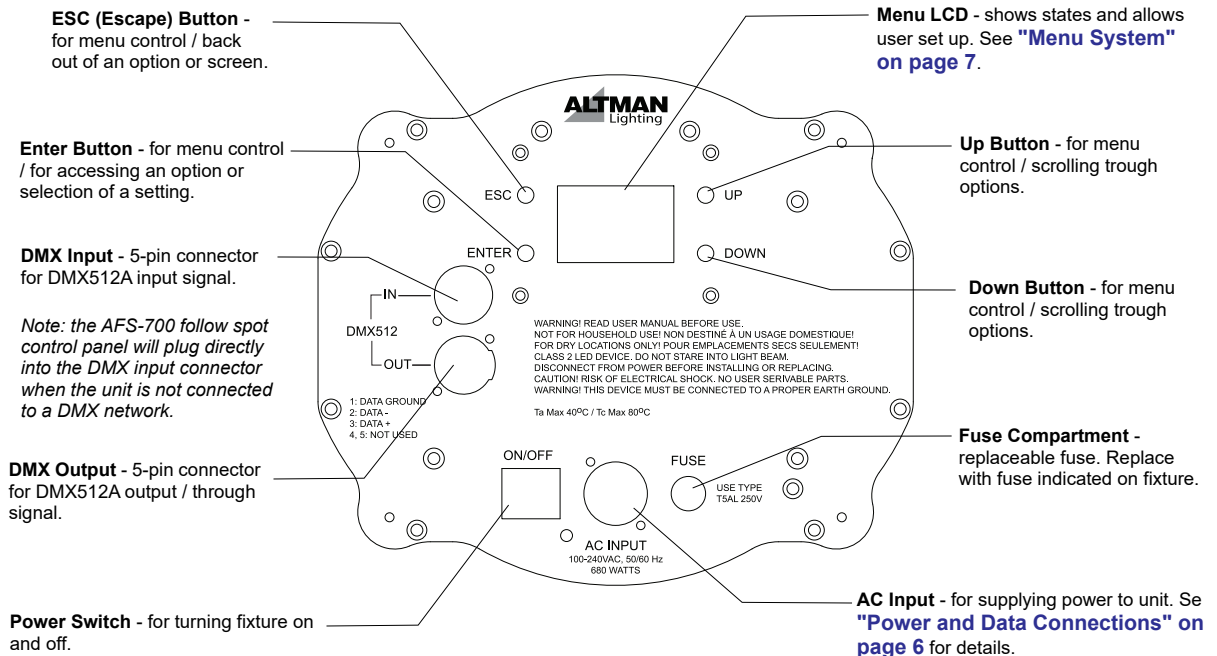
**ESC (Escape) Button** - for menu control / back out of an option or screen.

**Enter Button** - for menu control / for accessing an option or selection of a setting.

**DMX Input** - 5-pin connector for DMX512A input signal.

*Note: the AFS-700 follow spot control panel will plug directly into the DMX input connector when the unit is not connected to a DMX network.*

**DMX Output** - 5-pin connector for DMX512A output / through signal.

**Power Switch** - for turning fixture on and off.

**Menu LCD** - shows states and allows user set up. See **"Menu System" on page 7**.

**Up Button** - for menu control / scrolling trough options.

**Down Button** - for menu control / scrolling trough options.

**Fuse Compartment** - replaceable fuse. Replace with fuse indicated on fixture.

**AC Input** - for supplying power to unit. Se **"Power and Data Connections" on page 6** for details.

ALTMAN Lighting

ESC

UP

ENTER

DOWN

IN

DMX512

OUT

1: DATA GROUND
2: DATA -
3: DATA +
4, 5: NOT USED

WARNING! READ USER MANUAL BEFORE USE.
NOT FOR HOUSEHOLD USE! NON DESTINÉ À UN USAGE DOMESTIQUE!
FOR DRY LOCATIONS ONLY! POUR EMPLACEMENTS SECS SEULEMENT!
CLASS 2 LED DEVICE. DO NOT STARE INTO LIGHT BEAM.
DISCONNECT FROM POWER BEFORE INSTALLING OR REPLACING.
CAUTION! RISK OF ELECTRICAL SHOCK. NO USER SERVIABLE PARTS.
WARNING! THIS DEVICE MUST BE CONNECTED TO A PROPER EARTH GROUND.

Ta Max 40$^{o}$C / Tc Max 80$^{o}$C

ON/OFF

FUSE

USE TYPE
T5AL 250V

AC INPUT
100-240VAC, 50/60 Hz
680 WATTS